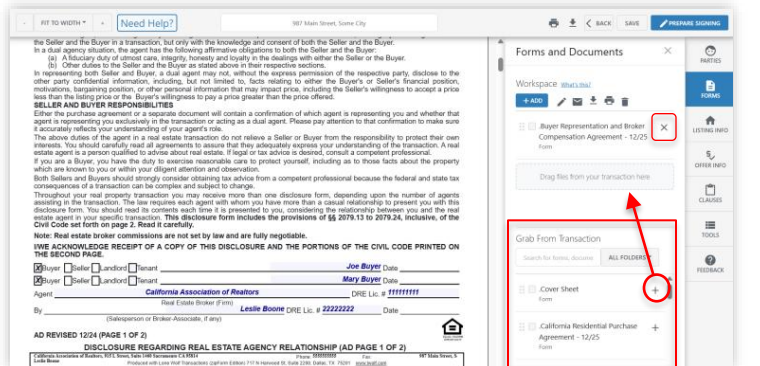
- FIT TO WIDTH Need Help? 987 Main Street, Some City BACK SAVE PREPARE SIGNING

the Seller and the Buyer in a transaction, but only with the knowledge and consent of both the Seller and the Buyer.
In a dual agency situation, the agent has the following affirmative obligations to both the Seller and the Buyer:
(a) A fiduciary duty of utmost care, integrity, honesty and loyalty in the dealings with either the Seller or the Buyer.
(b) Other duties to the Seller and the Buyer as stated above in their respective sections.
In representing both Seller and Buyer, a dual agent may not, without the express permission of the respective party, disclose to the other party confidential information, including, but not limited to, facts relating to either the Buyer's or Seller's financial position, motivations, bargaining position, or other personal information that may impact price, including the Seller's willingness to accept a price less than the listing price or the Buyer's willingness to pay a price greater than the price offered.
SELLER AND BUYER RESPONSIBILITIES
Either the purchase agreement or a separate document will contain a confirmation of which agent is representing you and whether that agent is representing you exclusively in the transaction or acting as a dual agent. Please pay attention to that confirmation to make sure it accurately reflects your understanding of your agent's role.
The above duties of the agent in a real estate transaction do not relieve a Seller or Buyer from the responsibility to protect their own interests. You should carefully read all agreements to assure that they adequately express your understanding of the transaction. A real estate agent is a person qualified to advise about real estate. If legal or tax advice is desired, consult a competent professional.
If you are a Buyer, you have the duty to exercise reasonable care to protect yourself, including as to those facts about the property which are known to you or within your diligent attention and observation.
Both Sellers and Buyers should strongly consider obtaining tax advice from a competent professional because the federal and state tax consequences of a transaction can be complex and subject to change.
Throughout your real property transaction you may receive more than one disclosure form, depending upon the number of agents assisting in the transaction. The law requires each agent with whom you have more than a casual relationship to present you with this disclosure form. You should read its contents each time it is presented to you, considering the relationship between you and the real estate agent in your specific transaction. This disclosure form includes the provisions of §§ 2079.13 to 2079.24, inclusive, of the Civil Code set forth on page 2. Read it carefully.
Note: Real estate broker commissions are not set by law and are fully negotiable.
I/WE ACKNOWLEDGE RECEIPT OF A COPY OF THIS DISCLOSURE AND THE PORTIONS OF THE CIVIL CODE PRINTED ON THE SECOND PAGE.
☒Buyer ☐Seller ☐Landlord ☐Tenant Joe Buyer Date
☒Buyer ☐Seller ☐Landlord ☐Tenant Mary Buyer Date
Agent California Association of Realtors DRE Lic. # 11111111
Real Estate Broker (Firm)
By Leslie Boone DRE Lic. # 22222222 Date
(Salesperson or Broker-Associate, if any)
AD REVISED 12/24 (PAGE 1 OF 2)
DISCLOSURE REGARDING REAL ESTATE AGENCY RELATIONSHIP (AD PAGE 1 OF 2)

Forms and Documents
Workspace What's this?
+ ADD
.Buyer Representation and Broker Compensation Agreement - 12/25
Form
Drag files from your transaction here
Grab From Transaction
Search for forms, documen ALL FOLDERS
.Cover Sheet
Form
.California Residential Purchase Agreement - 12/25
Form

PARTIES
FORMS
LISTING INFO
OFFER INFO
CLAUSES
TOOLS
FEEDBACK